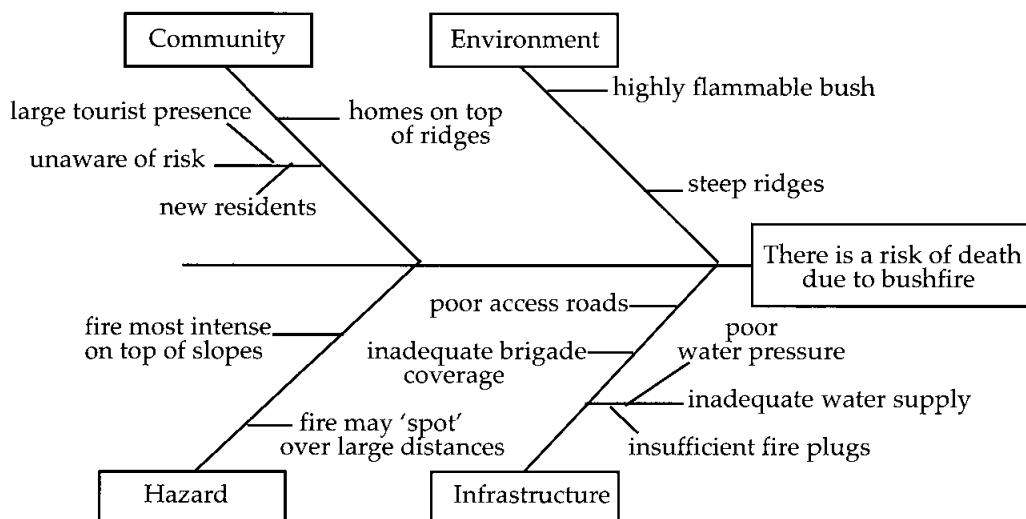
Community

Environment

large tourist presence

homes on top of ridges

highly flammable bush

unaware of risk

new residents

steep ridges

There is a risk of death due to bushfire

poor access roads

fire most intense on top of slopes

poor water pressure

inadequate brigade coverage

inadequate water supply

fire may 'spot' over large distances

insufficient fire plugs

Hazard

Infrastructure